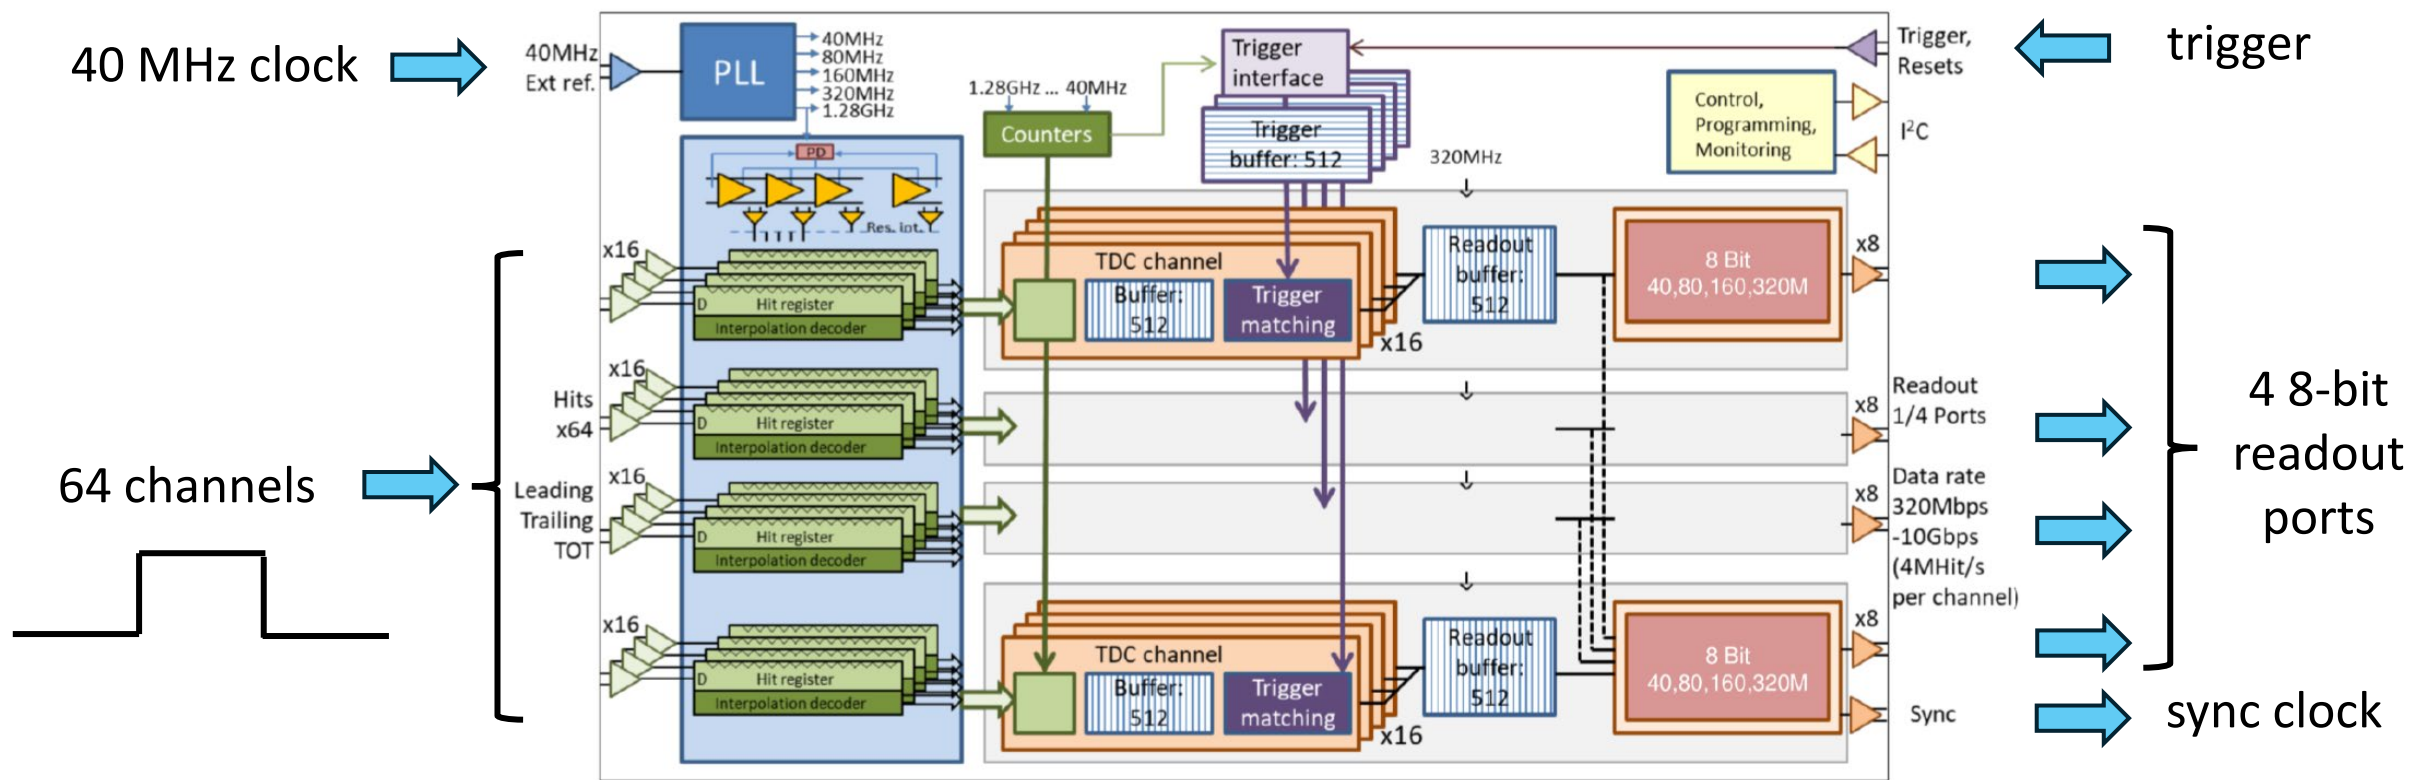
40 MHz clock

40MHz Ext ref.

PLL

40MHz
80MHz
160MHz
320MHz
1.28GHz

PD

Res. Int.

1.28GHz ... 40MHz

Counters

Trigger interface

Trigger buffer: 512

Trigger, Resets

trigger

Control, Programming, Monitoring

I$^2$C

320MHz

x16

Hit register
Interpolation decoder

TDC channel

Buffer: 512

Trigger matching

x16

Readout buffer: 512

8 Bit
40,80,160,320M

x8

x16

Hits x64

Hit register
Interpolation decoder

x16

Leading
Trailing
TOT

Hit register
Interpolation decoder

x16

Hit register
Interpolation decoder

TDC channel

Buffer: 512

Trigger matching

x16

Readout buffer: 512

8 Bit
40,80,160,320M

x8

Readout 1/4 Ports

x8

Data rate 320Mbps -10Gbps (4MHit/s per channel)

x8

x8

Sync

64 channels

4 8-bit readout ports

sync clock